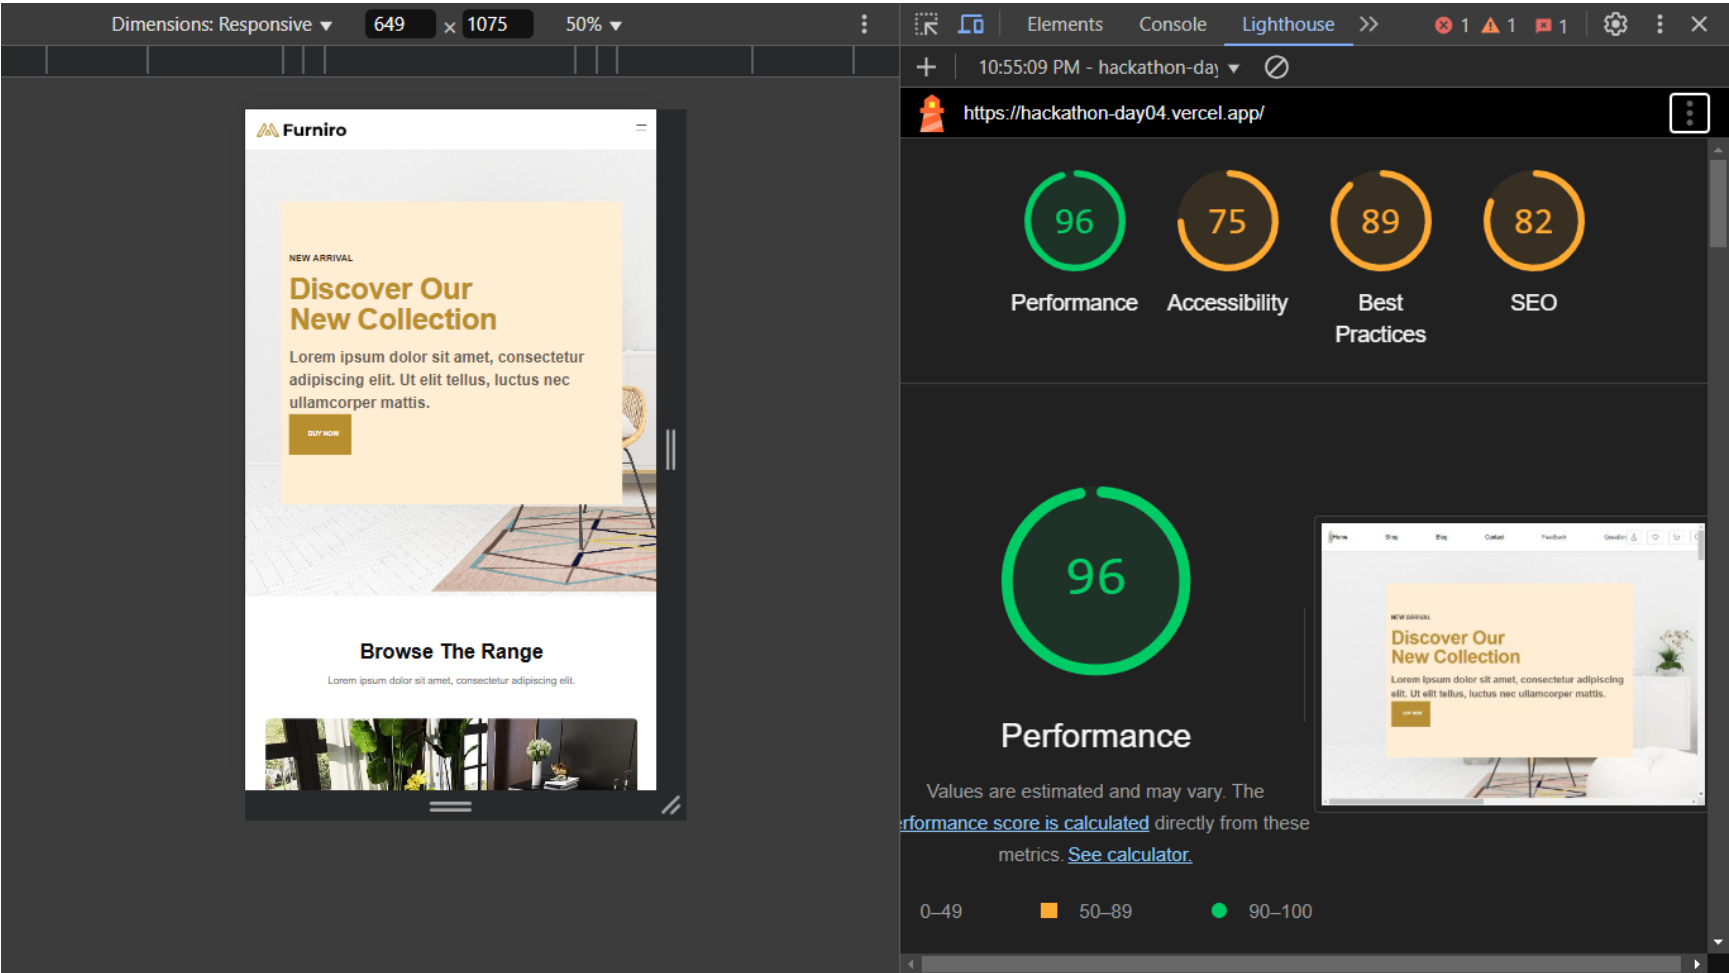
Dimensions: Responsive ▾ 649 × 1075 50% ▾

Furniro

NEW ARRIVAL

Discover Our New Collection

Lorem ipsum dolor sit amet, consectetur adipiscing elit. Ut elit tellus, luctus nec ullamcorper mattis.

BUY NOW

Browse The Range

Lorem ipsum dolor sit amet, consectetur adipiscing elit.

Elements Console Lighthouse » 1 1 1

10:55:09 PM - hackathon-day ▾

https://hackathon-day04.vercel.app/

96
Performance

75
Accessibility

89
Best Practices

82
SEO

96

Performance

Values are estimated and may vary. The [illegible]rformance score is calculated directly from these metrics. See calculator.

NEW ARRIVAL

Discover Our New Collection

Lorem ipsum dolor sit amet, consectetur adipiscing elit. Ut elit tellus, luctus nec ullamcorper mattis.

0–49 50–89 90–100